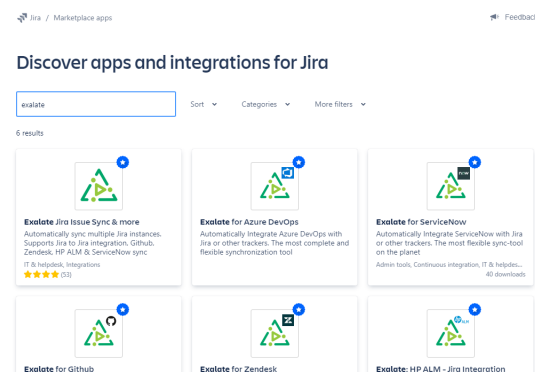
Jira / Marketplace apps

Feedbac

Discover apps and integrations for Jira

exalate

Sort

Categories

More filters

6 results

Exalate Jira Issue Sync & more

Automatically sync multiple Jira instances. Supports Jira to Jira integration, Github, Zendesk, HP ALM & ServiceNow sync

IT & helpdesk, Integrations

(53)

Exalate for Azure DevOps

Automatically Integrate Azure DevOps with Jira or other trackers. The most complete and flexible synchronization tool

Exalate for ServiceNow

Automatically Integrate ServiceNow with Jira or other trackers. The most flexible sync-tool on the planet

Admin tools, Continuous integration, IT & helpdesk...

40 downloads

Exalate for Github

Exalate for Zendesk

Exalate - HP ALM - Jira Integration